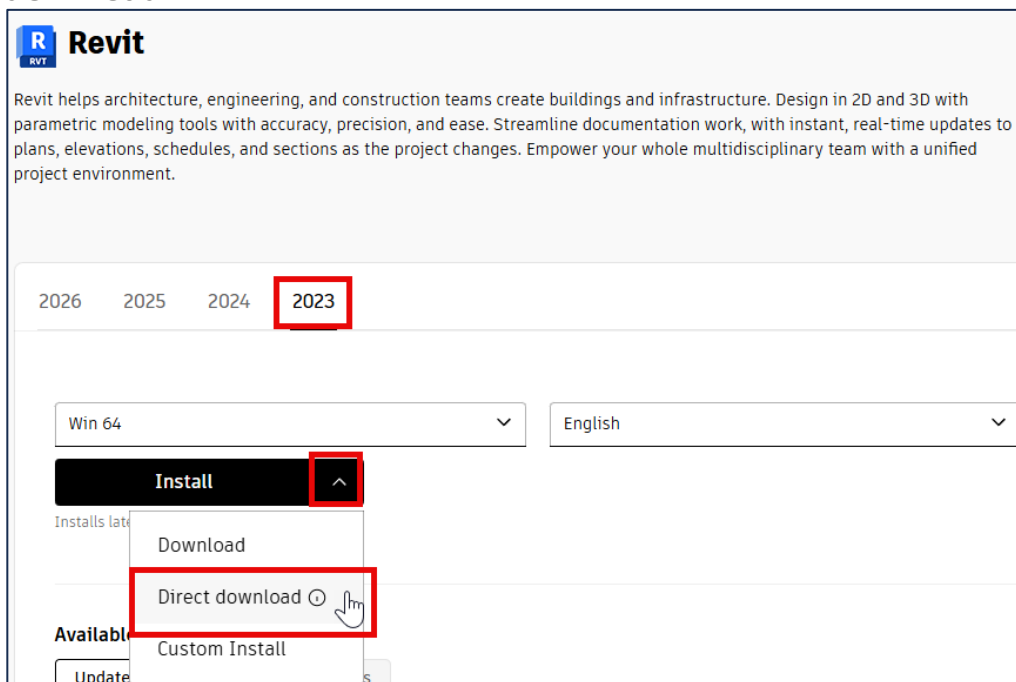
R
RVT
Revit

Revit helps architecture, engineering, and construction teams create buildings and infrastructure. Design in 2D and 3D with parametric modeling tools with accuracy, precision, and ease. Streamline documentation work, with instant, real-time updates to plans, elevations, schedules, and sections as the project changes. Empower your whole multidisciplinary team with a unified project environment.

2026 2025 2024 2023

Win 64

English

Install

Installs late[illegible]

Download

Direct download

Custom Install

Available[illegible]

Update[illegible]

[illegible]s